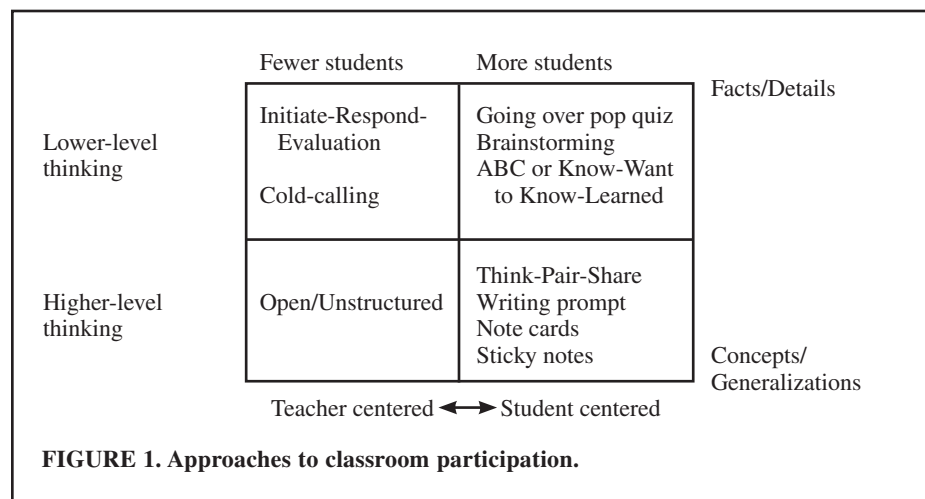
|  | Fewer students | More students |  |
|---|---|---|---|
| Lower-level thinking | Initiate-Respond-Evaluation<br>Cold-calling | Going over pop quiz<br>Brainstorming<br>ABC or Know-Want to Know-Learned | Facts/Details |
| Higher-level thinking | Open/Unstructured | Think-Pair-Share<br>Writing prompt<br>Note cards<br>Sticky notes | Concepts/ Generalizations |

Teacher centered ⟷ Student centered

**FIGURE 1. Approaches to classroom participation.**